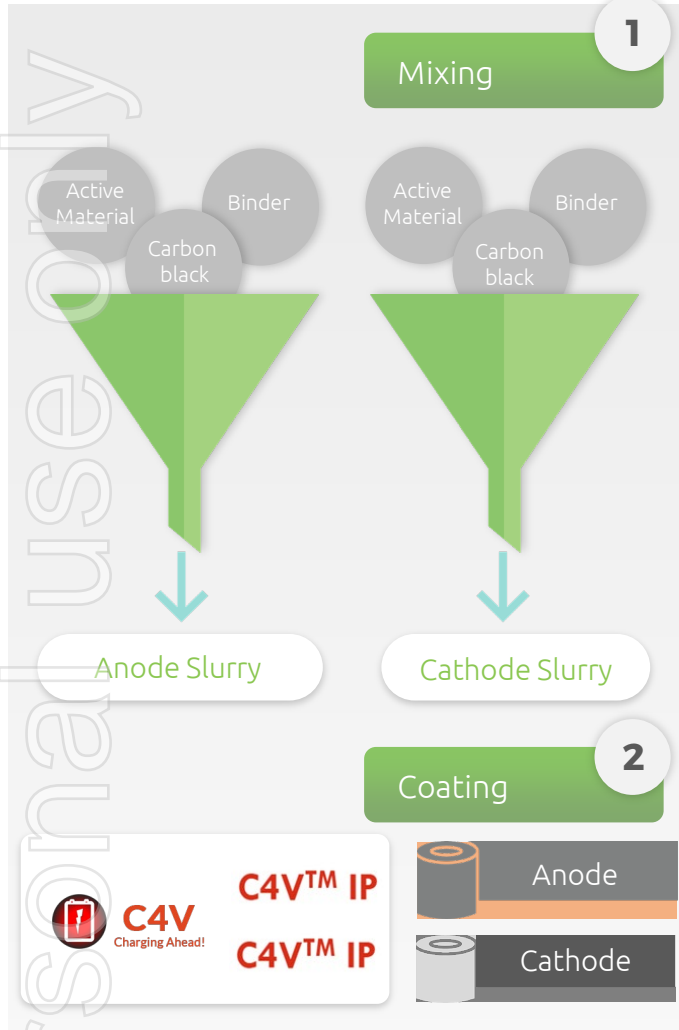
sonal use only

1

Mixing

Active Material

Binder

Carbon black

Active Material

Binder

Carbon black

Anode Slurry

Cathode Slurry

2

Coating

C4V
Charging Ahead!

C4V$^{TM}$ IP

C4V$^{TM}$ IP

Anode

Cathode